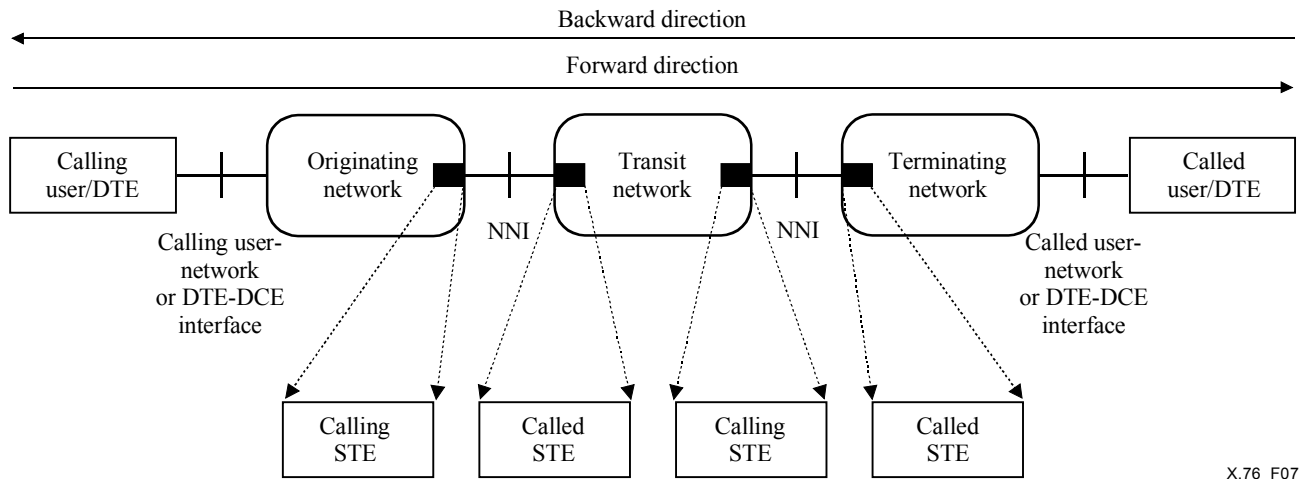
Backward direction

Forward direction

Calling user/DTE

Originating network

Transit network

Terminating network

Called user/DTE

Calling user-network or DTE-DCE interface

NNI

NNI

Called user-network or DTE-DCE interface

Calling STE

Called STE

Calling STE

Called STE

X.76 F07